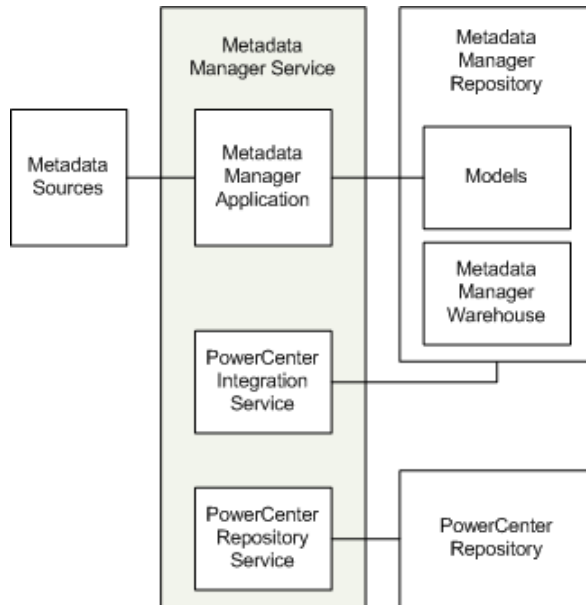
Metadata Manager Service

Metadata Manager Repository

Metadata Sources

Metadata Manager Application

Models

Metadata Manager Warehouse

PowerCenter Integration Service

PowerCenter Repository Service

PowerCenter Repository